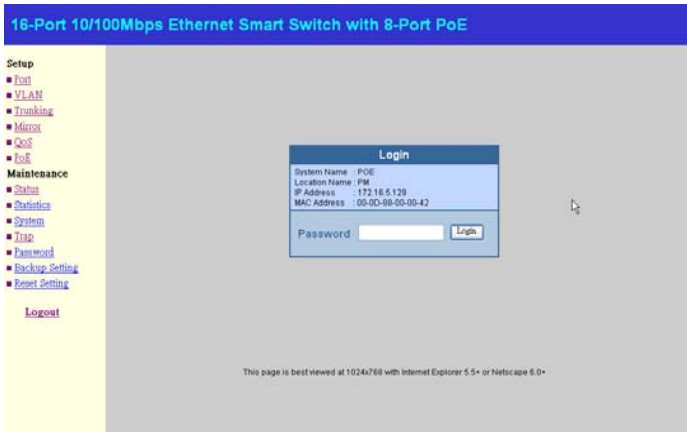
16-Port 10/100Mbps Ethernet Smart Switch with 8-Port PoE

Setup
Port
VLAN
Trunking
Mirror
QoS
PoE
Maintenance
Status
Statistics
System
Trap
Password
Backup Setting
Reset Setting

Logout

Login

System Name : POE
Location Name : PM
IP Address : 172.16.5.129
MAC Address : 00-0D-88-00-00-42

Password
Login

This page is best viewed at 1024x768 with Internet Explorer 5.5+ or Netscape 6.0+